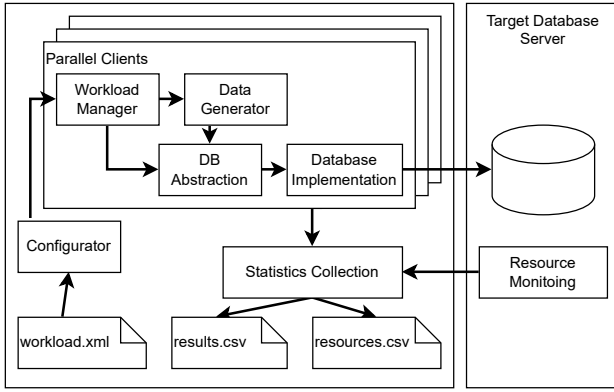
Target Database Server

Parallel Clients

Workload Manager

Data Generator

DB Abstraction

Database Implementation

Configurator

Statistics Collection

Resource Monitoing

workload.xml

results.csv

resources.csv